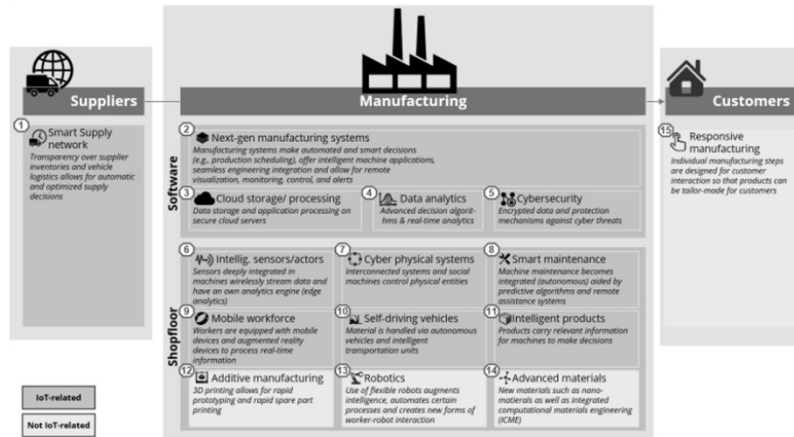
Suppliers

Manufacturing

Customers

1 Smart Supply network
Transparency over supplier inventories and vehicle logistics allows for automatic and optimized supply decisions

Software

2 Next-gen manufacturing systems
Manufacturing systems make automated and smart decisions (e.g., production scheduling), offer intelligent machine applications, seamless engineering integration and allow for remote visualization, monitoring, control, and alerts

3 Cloud storage/ processing
Data storage and application processing on secure cloud servers

4 Data analytics
Advanced decision algorithms & real-time analytics

5 Cybersecurity
Encrypted data and protection mechanisms against cyber threats

Shopfloor

6 Intellig. sensors/actors
Sensors deeply integrated in machines wirelessly stream data and have an own analytics engine (edge analytics)

7 Cyber physical systems
Interconnected systems and social machines control physical entities

8 Smart maintenance
Machine maintenance becomes integrated (autonomous) aided by predictive algorithms and remote assistance systems

9 Mobile workforce
Workers are equipped with mobile devices and augmented reality devices to process real-time information

10 Self-driving vehicles
Material is handled via autonomous vehicles and intelligent transportation units

11 Intelligent products
Products carry relevant information for machines to make decisions

12 Additive manufacturing
3D printing allows for rapid prototyping and rapid spare part printing

13 Robotics
Use of flexible robots augments intelligence, automates certain processes and creates new forms of worker-robot interaction

14 Advanced materials
New materials such as nano-materials as well as integrated computational materials engineering (ICME)

15 Responsive manufacturing
Individual manufacturing steps are designed for customer interaction so that products can be tailor-made for customers

IoT-related

Not IoT-related